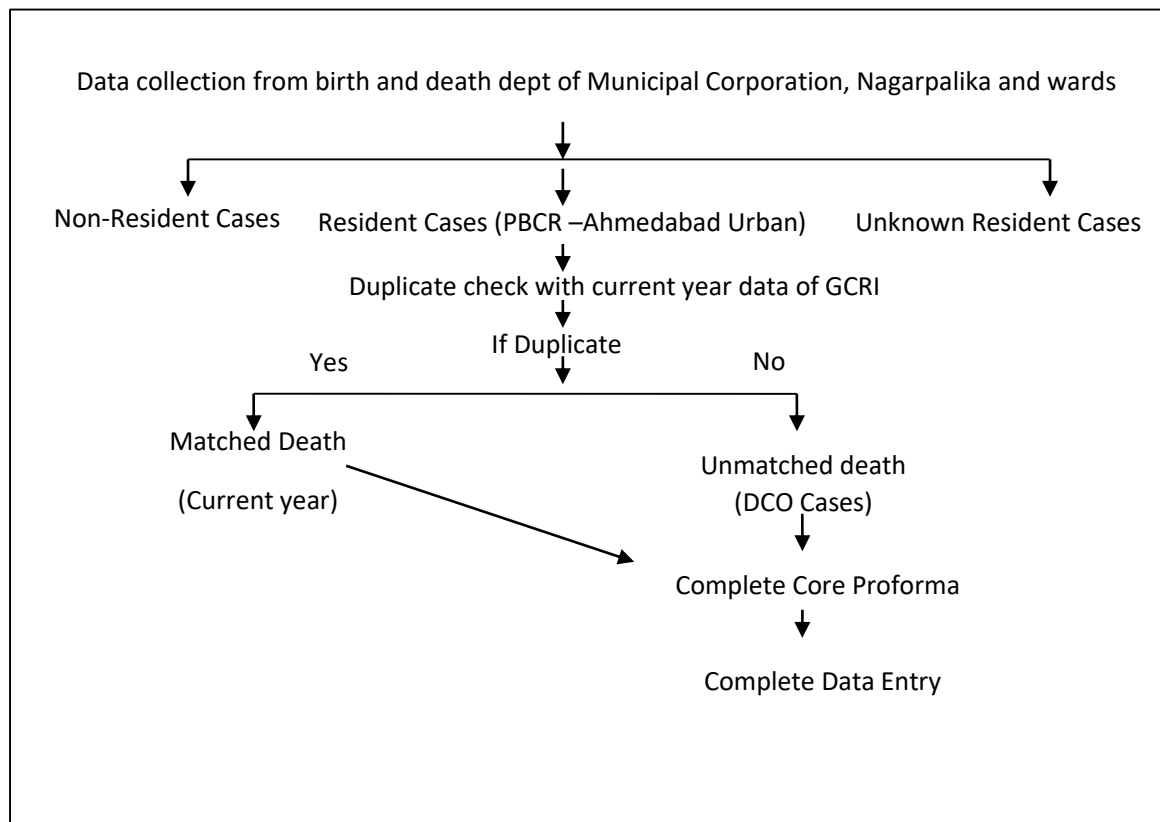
Data collection from birth and death dept of Municipal Corporation, Nagarpalika and wards

Non-Resident Cases

Resident Cases (PBCR –Ahmedabad Urban)

Unknown Resident Cases

Duplicate check with current year data of GCRI

If Duplicate

Yes

No

Matched Death

(Current year)

Unmatched death (DCO Cases)

Complete Core Proforma

Complete Data Entry